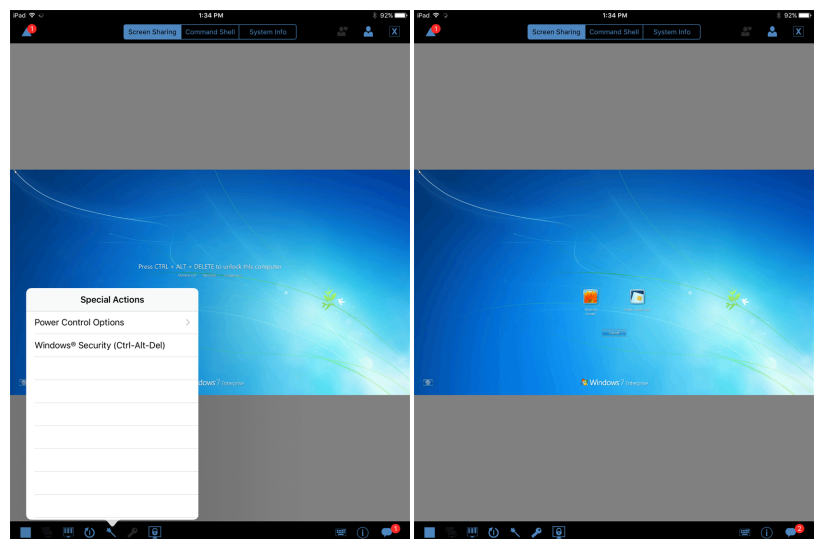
iPad 1:34 PM 92%

1

Screen Sharing | Command Shell | System Info

X

Press CTRL + ALT + DELETE to unlock this computer

Special Actions

Power Control Options

Windows® Security (Ctrl-Alt-Del)

Windows 7 Enterprise

1

iPad 1:34 PM 92%

1

Screen Sharing | Command Shell | System Info

X

Windows 7 Enterprise

2